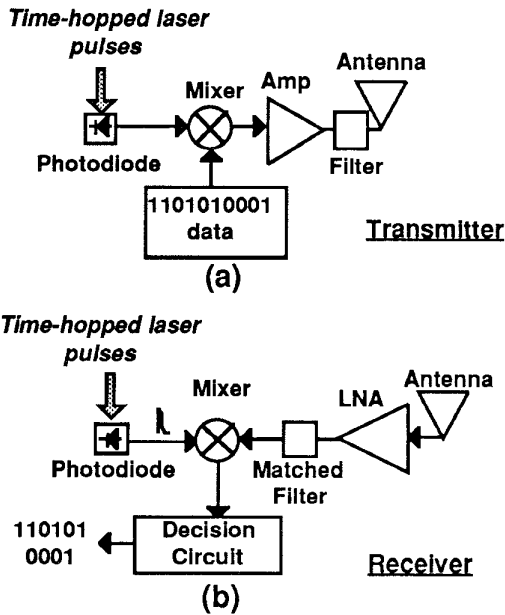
Time-hopped laser pulses

Mixer

Amp

Antenna

Photodiode

Filter

1101010001 data

Transmitter

(a)

Time-hopped laser pulses

Mixer

LNA

Antenna

Photodiode

Matched Filter

110101 0001

Decision Circuit

Receiver

(b)